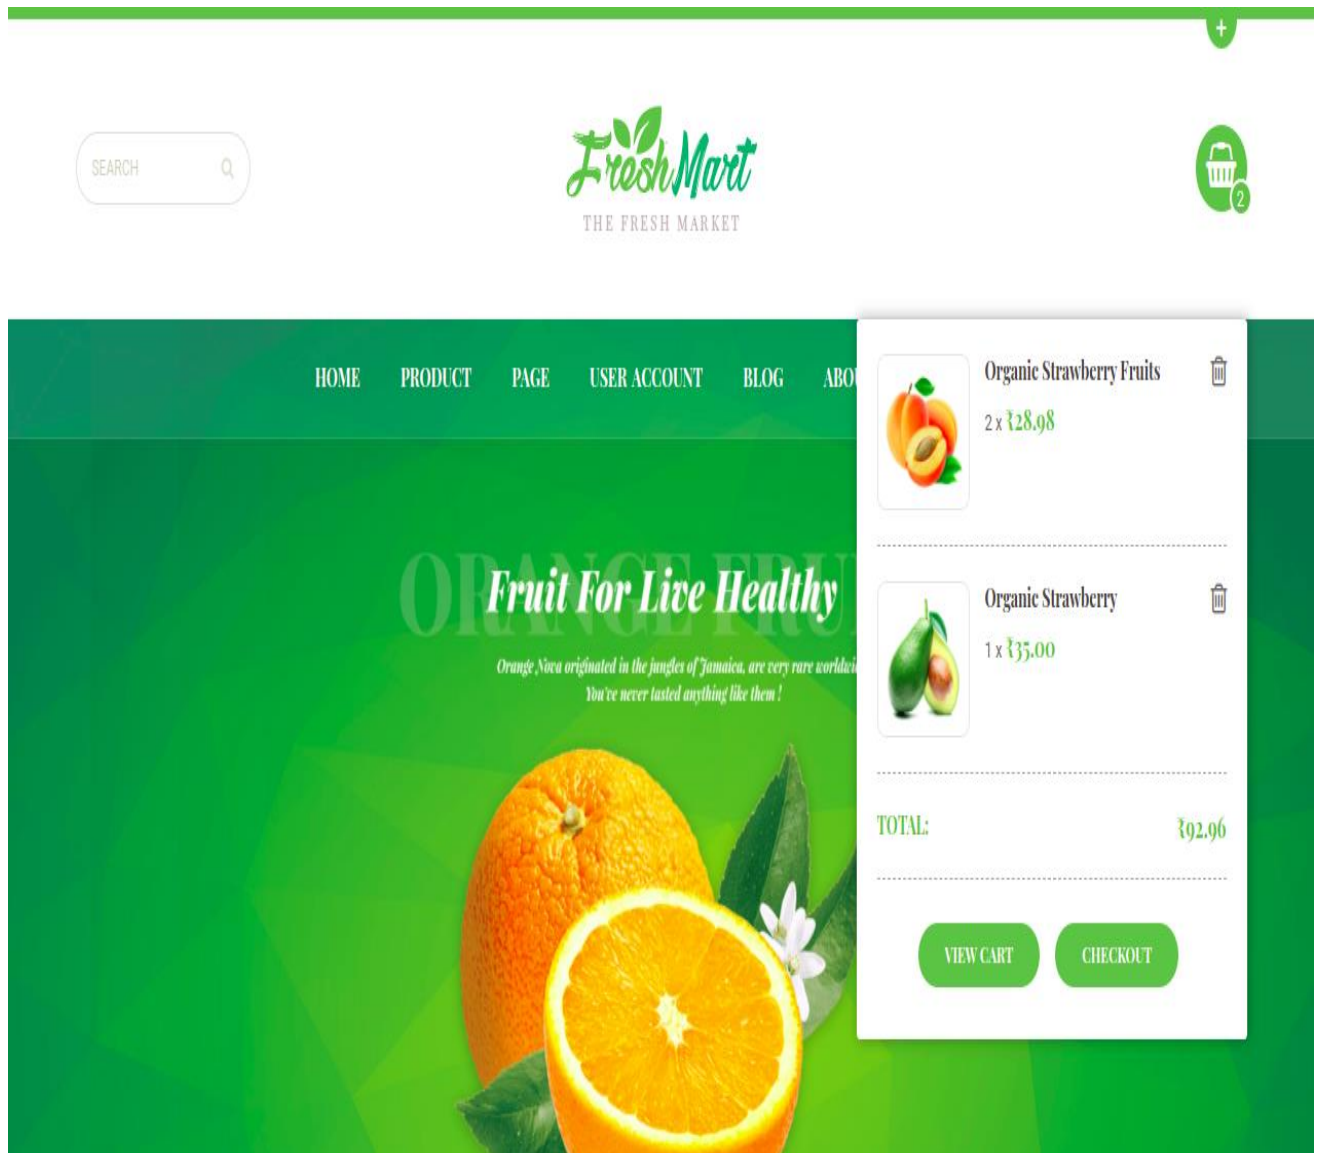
+

SEARCH

FreshMart
THE FRESH MARKET

2

HOME PRODUCT PAGE USER ACCOUNT BLOG ABO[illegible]

Organic Strawberry Fruits
2 x ₹28.98

Organic Strawberry
1 x ₹35.00

TOTAL: ₹92.96

VIEW CART CHECKOUT

ORANGE FRU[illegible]
Fruit For Live Healthy

Orange Nova originated in the jungles of Jamaica, are very rare worldwi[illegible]
You're never tasted anything like them !